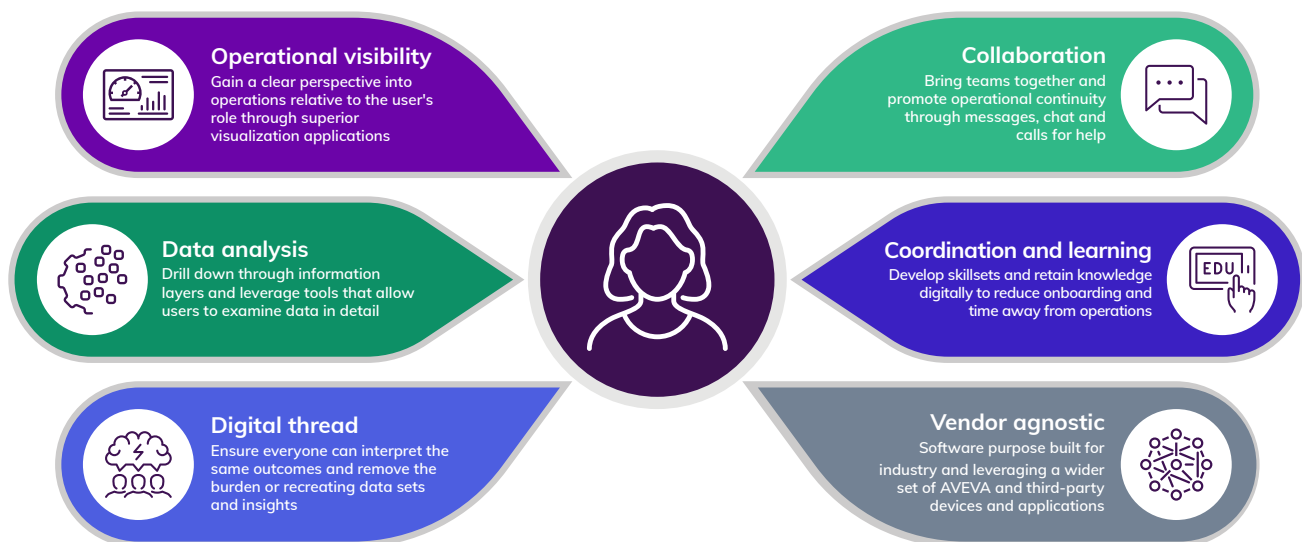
Operational visibility
Gain a clear perspective into operations relative to the user's role through superior visualization applications

Collaboration
Bring teams together and promote operational continuity through messages, chat and calls for help

Data analysis
Drill down through information layers and leverage tools that allow users to examine data in detail

Coordination and learning
Develop skillsets and retain knowledge digitally to reduce onboarding and time away from operations

EDU

Digital thread
Ensure everyone can interpret the same outcomes and remove the burden or recreating data sets and insights

Vendor agnostic
Software purpose built for industry and leveraging a wider set of AVEVA and third-party devices and applications